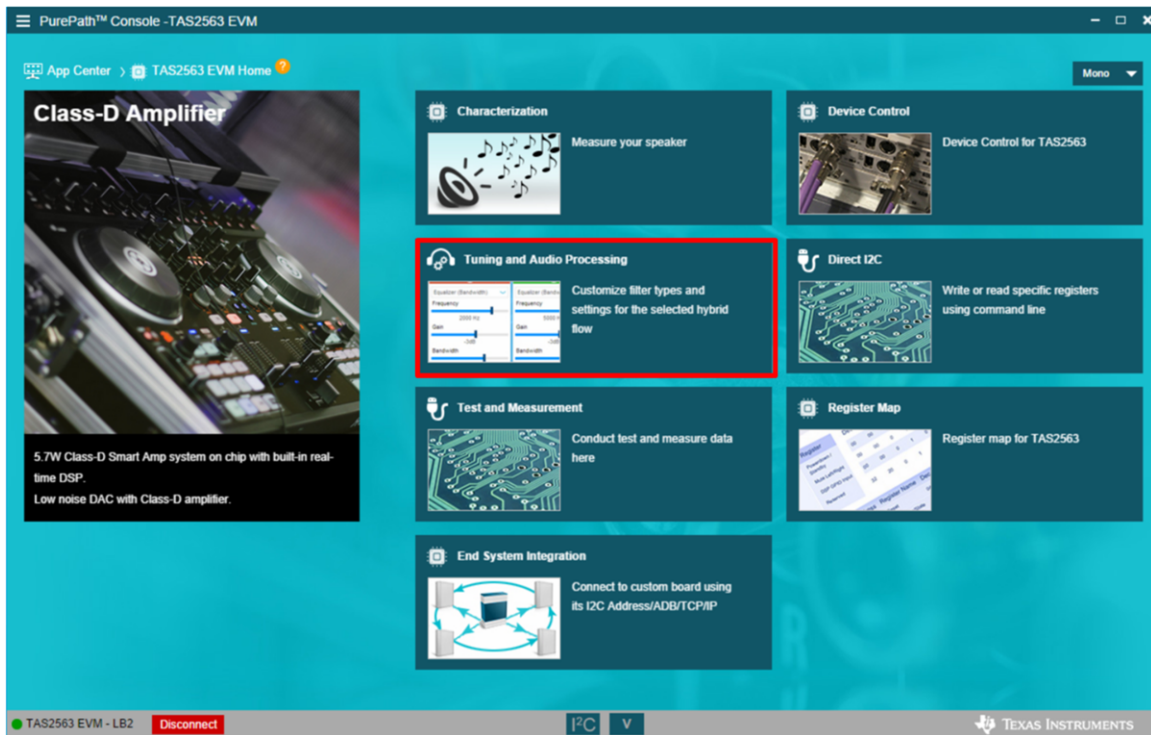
PurePath™ Console -TAS2563 EVM

App Center › TAS2563 EVM Home ?

Mono

Class-D Amplifier

5.7W Class-D Smart Amp system on chip with built-in real-time DSP.
Low noise DAC with Class-D amplifier.

Characterization

Measure your speaker

Device Control

Device Control for TAS2563

Tuning and Audio Processing

Equalizer (Bandwidth) Frequency 2000 Hz Gain -3dB Bandwidth

Equalizer (Bandwi Frequency 5000 Gain -3dB Bandwidth

Customize filter types and settings for the selected hybrid flow

Direct I2C

Write or read specific registers using command line

Test and Measurement

Conduct test and measure data here

Register Map

Register map for TAS2563

End System Integration

Connect to custom board using its I2C Address/ADB/TCP/IP

TAS2563 EVM - LB2

Disconnect

I2C

V

Texas Instruments